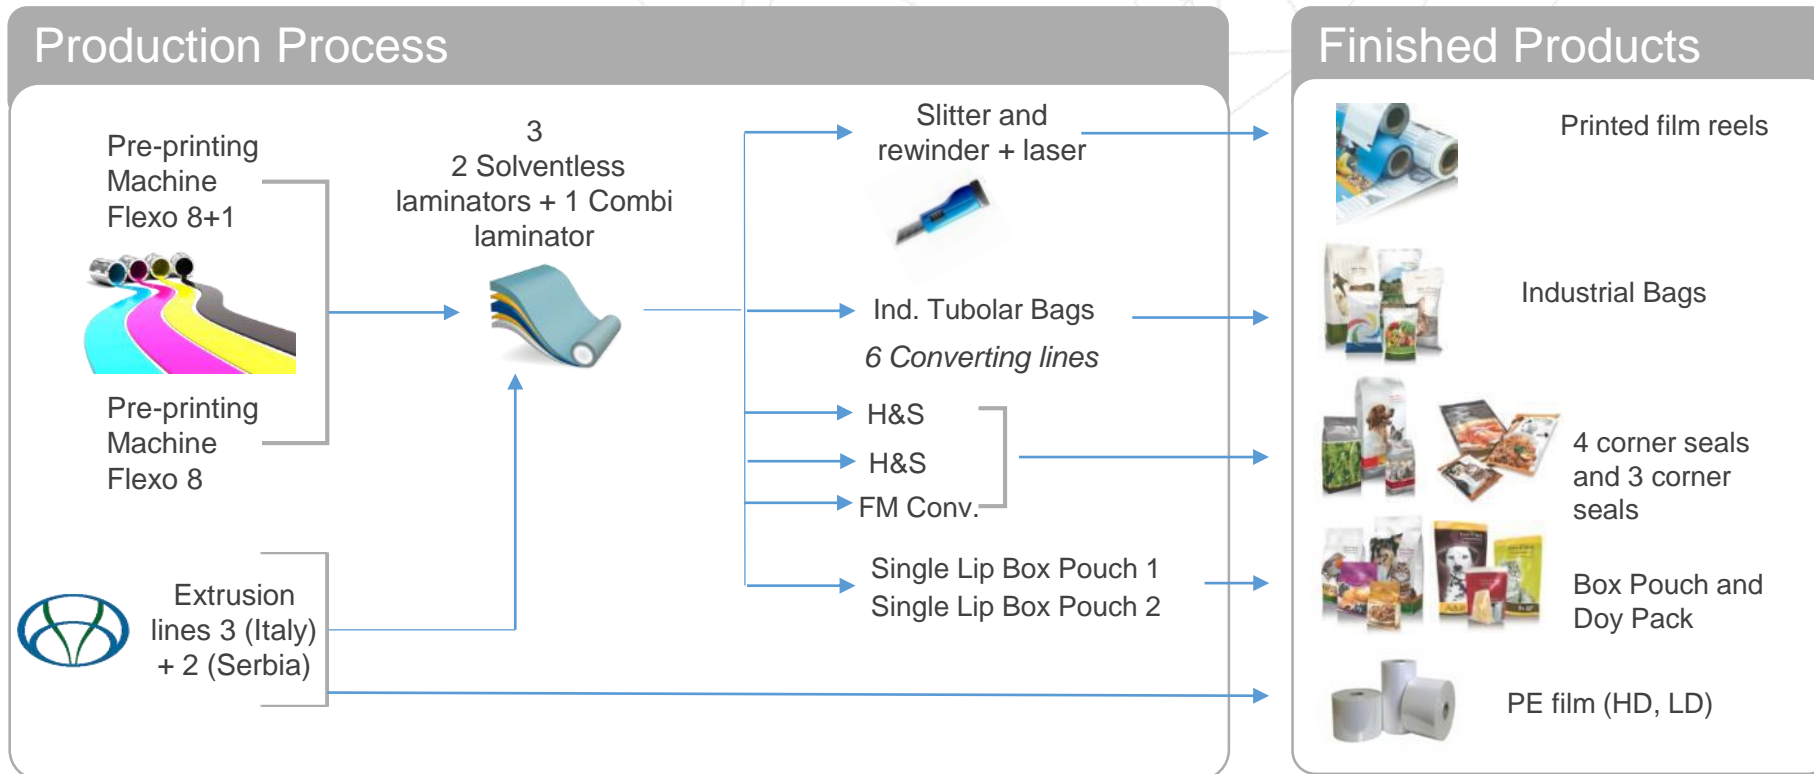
Production Process

Pre-printing Machine Flexo 8+1

Pre-printing Machine Flexo 8

3
2 Solventless laminators + 1 Combi laminator

Extrusion lines 3 (Italy) + 2 (Serbia)

Slitter and rewinder + laser

Ind. Tubolar Bags

6 Converting lines

H&S

H&S

FM Conv.

Single Lip Box Pouch 1
Single Lip Box Pouch 2

Finished Products

Printed film reels

Industrial Bags

4 corner seals and 3 corner seals

Box Pouch and Doy Pack

PE film (HD, LD)